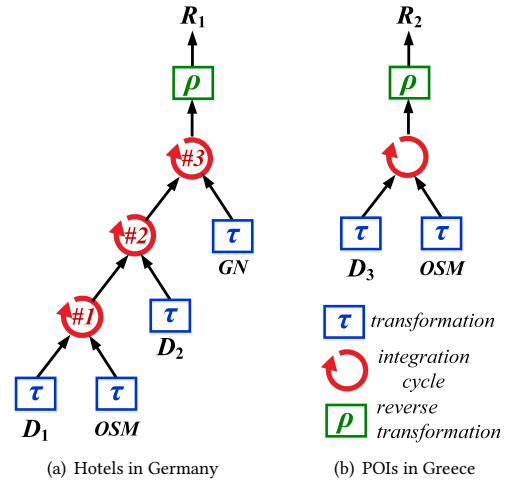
$R_1$

$\rho$

#3

#2

$\tau$

GN

#1

$\tau$

$D_2$

$\tau$

$D_1$

$\tau$

OSM

(a) Hotels in Germany

$R_2$

$\rho$

$\tau$

$D_3$

$\tau$

OSM

$\tau$ transformation

integration cycle

$\rho$ reverse transformation

(b) POIs in Greece